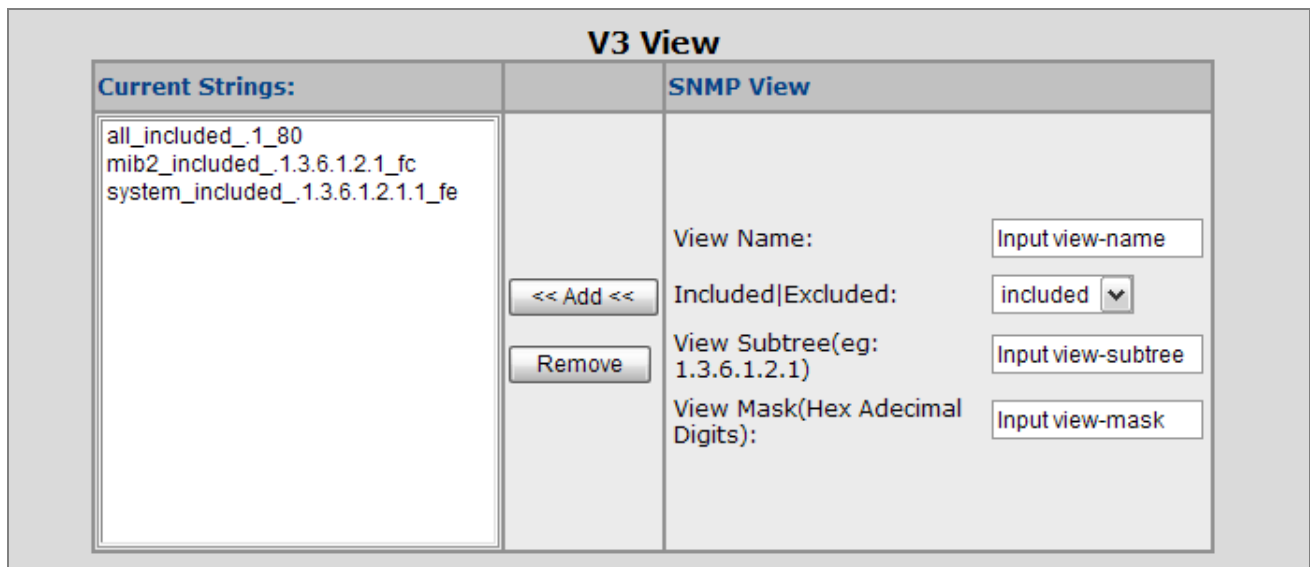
V3 View

| Current Strings: | | SNMP View |
|---|---|---|
| all_included_.1_80<br>mib2_included_.1.3.6.1.2.1_fc<br>system_included_.1.3.6.1.2.1.1_fe | << Add <<<br>Remove | View Name: Input view-name<br>Included\|Excluded: included<br>View Subtree(eg: 1.3.6.1.2.1) Input view-subtree<br>View Mask(Hex Adecimal Digits): Input view-mask |